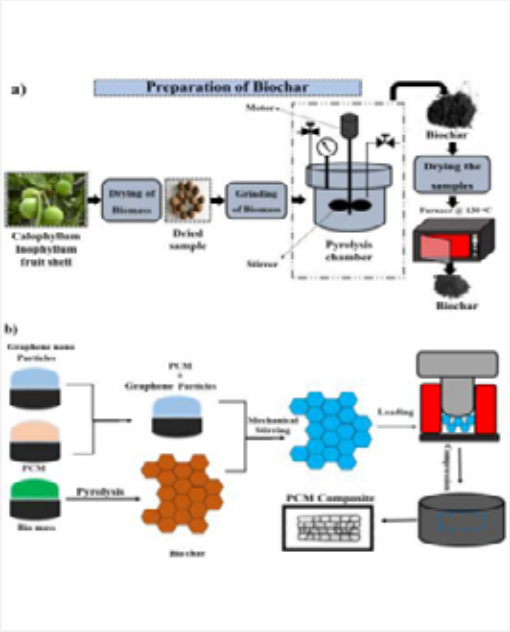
a)

Preparation of Biochar

Motor

Biochar

Drying of Biomass

Dried sample

Grinding of Biomass

Drying the samples

Furnace @ 120 °C

Calophyllum Inophyllum fruit shell

Stirrer

Pyrolysis chamber

Biochar

b)

Graphene nano Particles

PCM + Graphene Particles

Mechanical Stirring

Loading

PCM

Compression

Pyrolysis

PCM Composite

Bio mass

Biochar